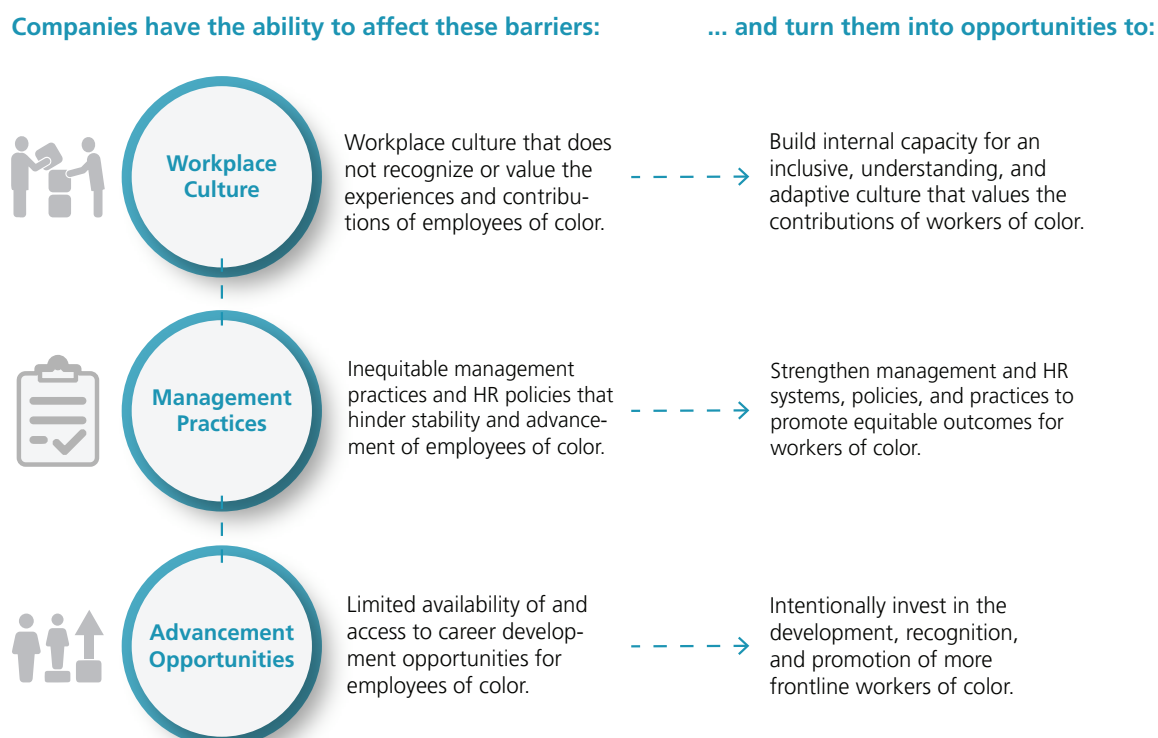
Companies have the ability to affect these barriers:

... and turn them into opportunities to:

Workplace Culture

Workplace culture that does not recognize or value the experiences and contributions of employees of color.

Build internal capacity for an inclusive, understanding, and adaptive culture that values the contributions of workers of color.

Management Practices

Inequitable management practices and HR policies that hinder stability and advancement of employees of color.

Strengthen management and HR systems, policies, and practices to promote equitable outcomes for workers of color.

Advancement Opportunities

Limited availability of and access to career development opportunities for employees of color.

Intentionally invest in the development, recognition, and promotion of more frontline workers of color.